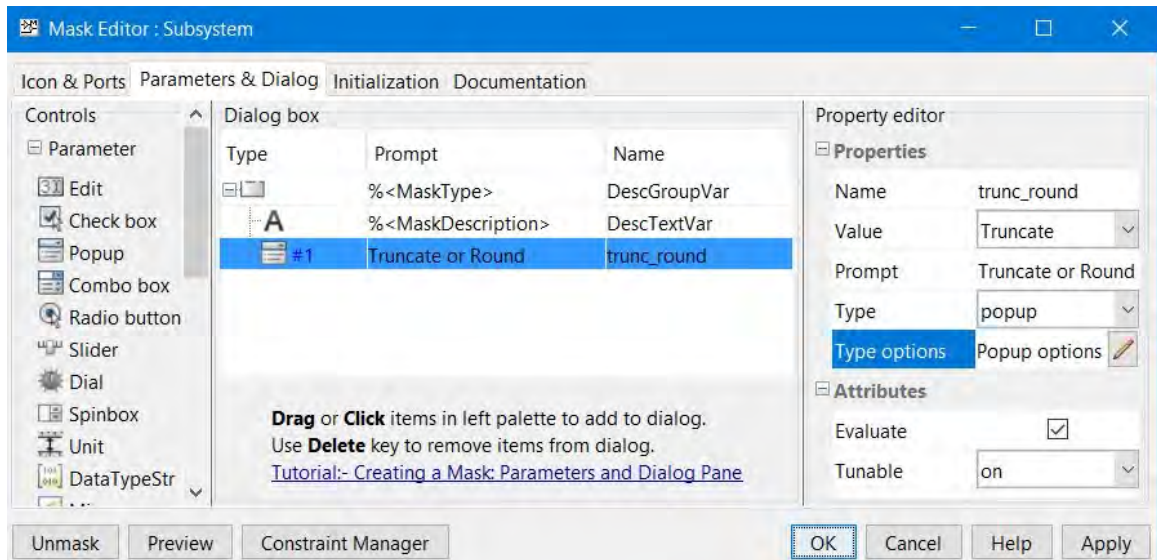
Mask Editor : Subsystem

Icon & Ports Parameters & Dialog Initialization Documentation

Controls

Parameter

Edit

Check box

Popup

Combo box

Radio button

Slider

Dial

Spinbox

Unit

DataTypeStr

Dialog box

| Type | Prompt | Name |
|---|---|---|
| | %<MaskType> | DescGroupVar |
| A | %<MaskDescription> | DescTextVar |
| #1 | Truncate or Round | trunc_round |

**Drag** or **Click** items in left palette to add to dialog.
Use **Delete** key to remove items from dialog.
Tutorial:- Creating a Mask: Parameters and Dialog Pane

Property editor

Properties

| Name | trunc_round |
|---|---|
| Value | Truncate |
| Prompt | Truncate or Round |
| Type | popup |
| Type options | Popup options |

Attributes

| Evaluate | ☑ |
|---|---|
| Tunable | on |

Unmask Preview Constraint Manager OK Cancel Help Apply